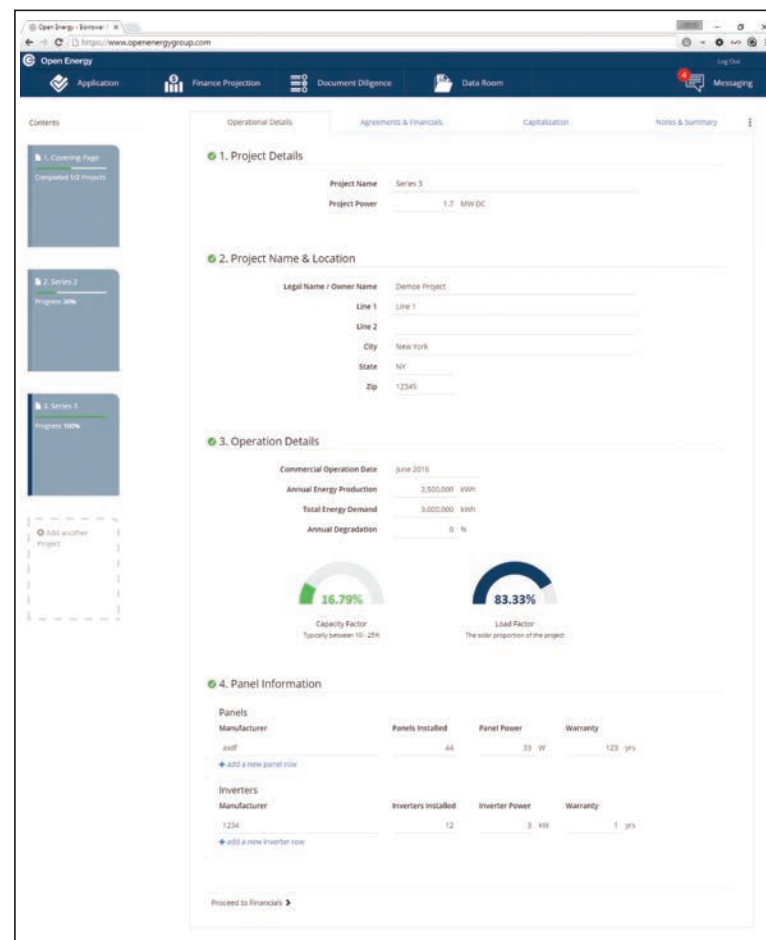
Open Energy - Borrower ×

https://www.openenergygroup.com

Open Energy

Log Out

Application | Finance Projection | Document Diligence | Data Room | 4 Messaging

Contents

1. Covering Page
Completed 1/2 Projects

2. Series 2
Progress 30%

3. Series 3
Progress 100%

Add another Project

Operational Details | Agreements & Financials | Capitalization | Notes & Summary

1. Project Details

Project Name: Series 3
Project Power: 1.7 MW DC

2. Project Name & Location

Legal Name / Owner Name: Demoe Project
Line 1: Line 1
Line 2:
City: New York
State: NY
Zip: 12345

3. Operation Details

Commercial Operation Date: June 2016
Annual Energy Production: 2,500,000 kWh
Total Energy Demand: 3,000,000 kWh
Annual Degradation: 0 %

16.79%
Capacity Factor
Typically between 10 - 25%

83.33%
Load Factor
The solar proportion of the project

4. Panel Information

Panels

| Manufacturer | Panels Installed | Panel Power | Warranty |
|---|---|---|---|
| asdf | 44 | 35 W | 123 yrs |

+ add a new panel row

Inverters

| Manufacturer | Inverters Installed | Inverter Power | Warranty |
|---|---|---|---|
| 1234 | 12 | 3 kW | 1 yrs |

+ add a new inverter row

Proceed to Financials >